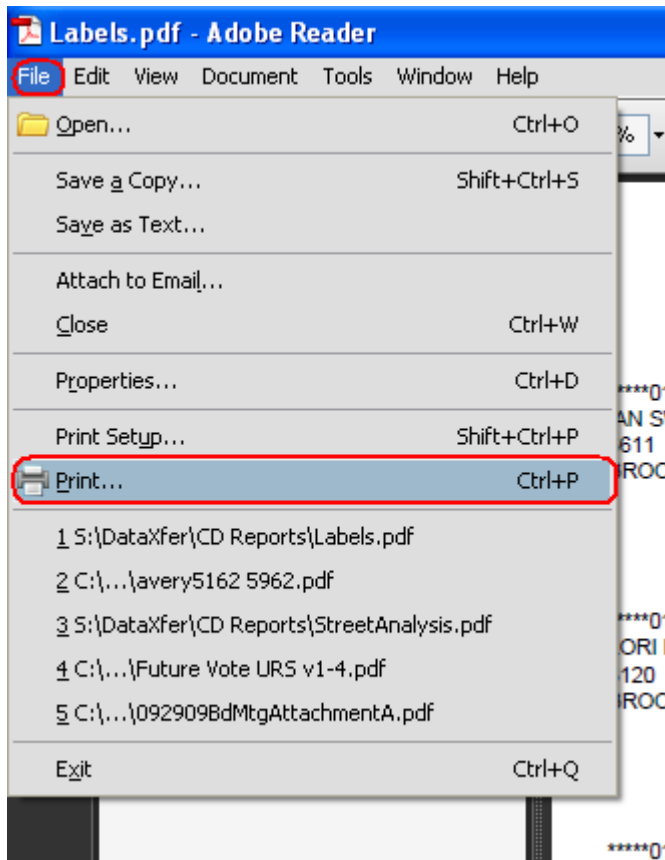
Labels.pdf - Adobe Reader

File Edit View Document Tools Window Help

Open... Ctrl+O

Save a Copy... Shift+Ctrl+S

Save as Text...

Attach to Email...

Close Ctrl+W

Properties... Ctrl+D

Print Setup... Shift+Ctrl+P

Print... Ctrl+P

1 S:\DataXfer\CD Reports\Labels.pdf

2 C:\...\avery5162 5962.pdf

3 S:\DataXfer\CD Reports\StreetAnalysis.pdf

4 C:\...\Future Vote URS v1-4.pdf

5 C:\...\092909BdMtgAttachmentA.pdf

Exit Ctrl+Q

%

****01
AN SV
611
ROC

****01
ORI I
120
ROC

*****01